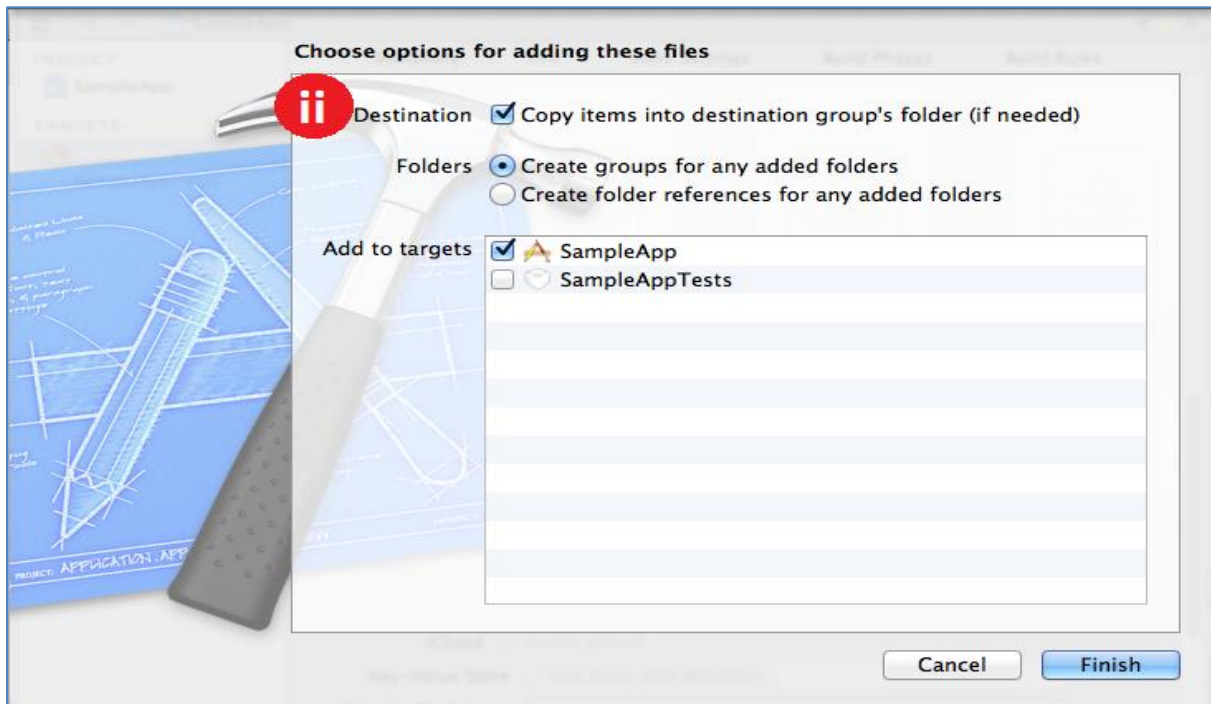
Choose options for adding these files

ii

Destination Copy items into destination group's folder (if needed)

Folders Create groups for any added folders
Create folder references for any added folders

Add to targets SampleApp
SampleAppTests

PROJECT: APPLICATION .APP

Cancel Finish